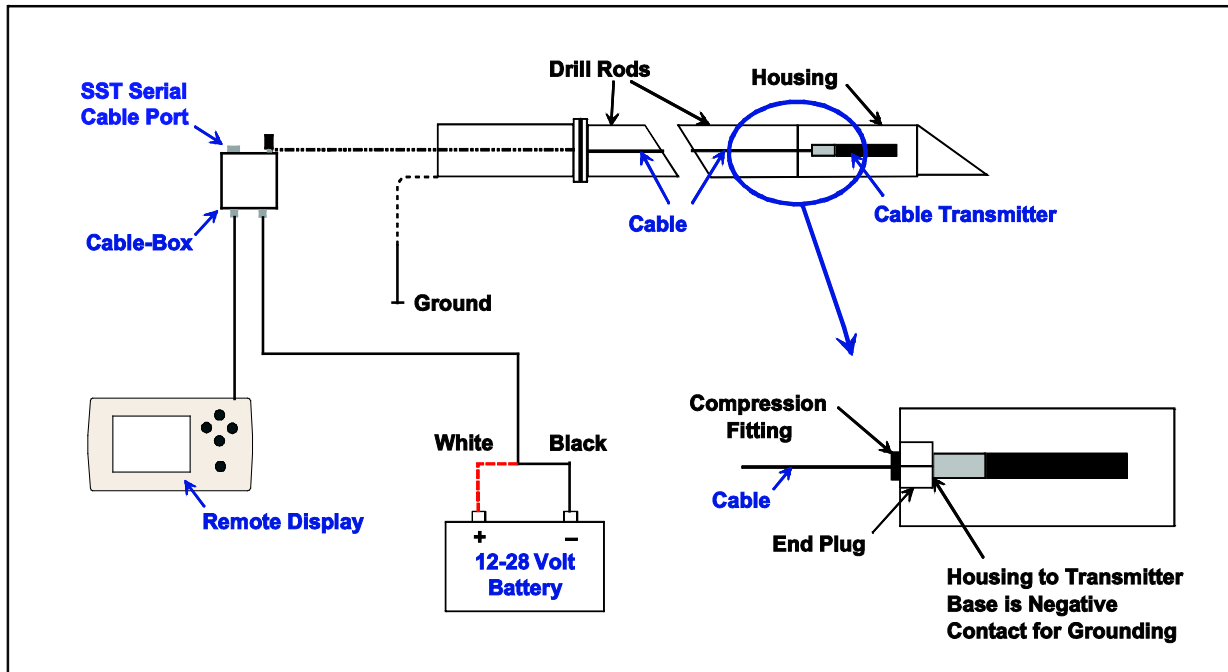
SST Serial Cable Port

Drill Rods

Housing

Cable-Box

Cable

Cable Transmitter

Ground

Remote Display

White

Black

+

–

12-28 Volt Battery

Compression Fitting

Cable

End Plug

Housing to Transmitter Base is Negative Contact for Grounding